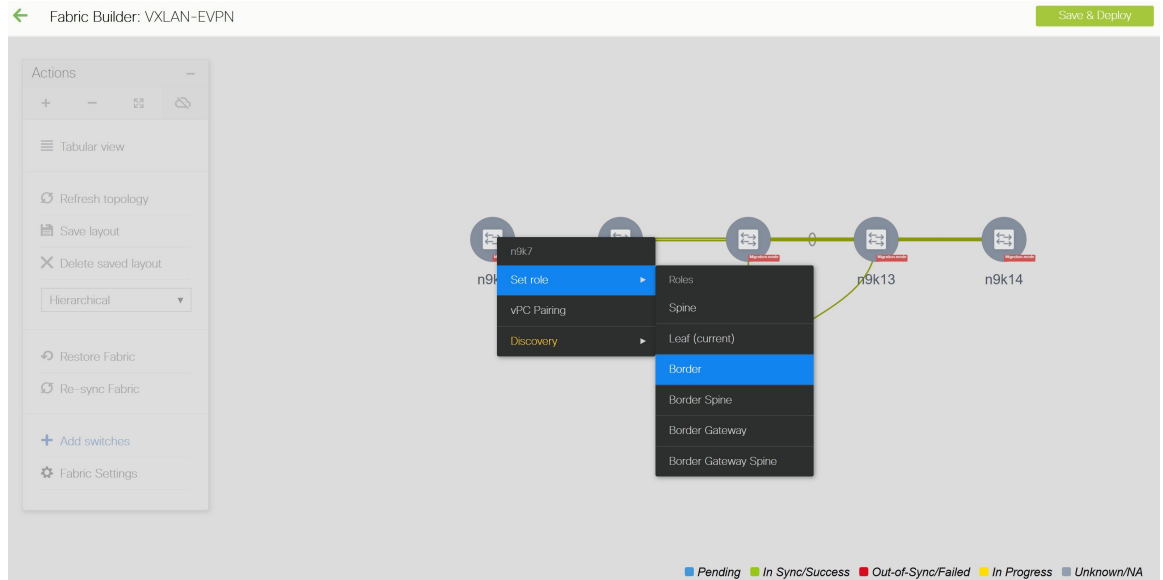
Fabric Builder: VXLAN-EVPN

Save & Deploy

Actions

Tabular view

Refresh topology

Save layout

Delete saved layout

Hierarchical

Restore Fabric

Re-sync Fabric

Add switches

Fabric Settings

n9k7

Set role

vPC Pairing

Discovery

Roles

Spine

Leaf (current)

Border

Border Spine

Border Gateway

Border Gateway Spine

n9k13

n9k14

Pending In Sync/Success Out-of-Sync/Failed In Progress Unknown/NA